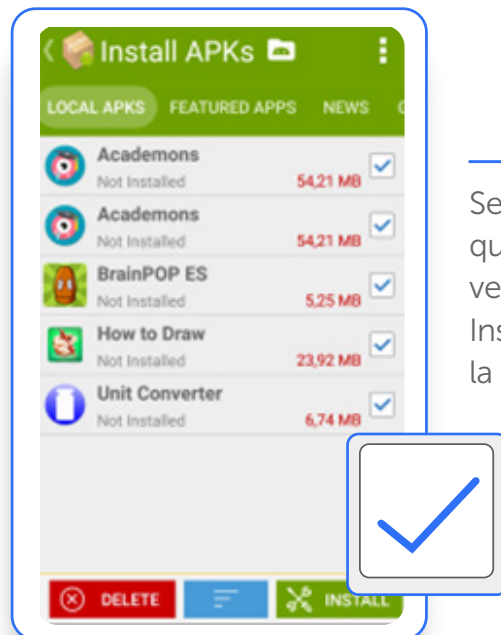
Install APKs

LOCAL APKS FEATURED APPS NEWS

Academons
Not Installed
54,21 MB

Academons
Not Installed
54,21 MB

BrainPOP ES
Not Installed
5,25 MB

How to Draw
Not Installed
23,92 MB

Unit Converter
Not Installed
6,74 MB

DELETE

INSTALL

Se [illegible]
qu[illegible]
ve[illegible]
Ins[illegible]
la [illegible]